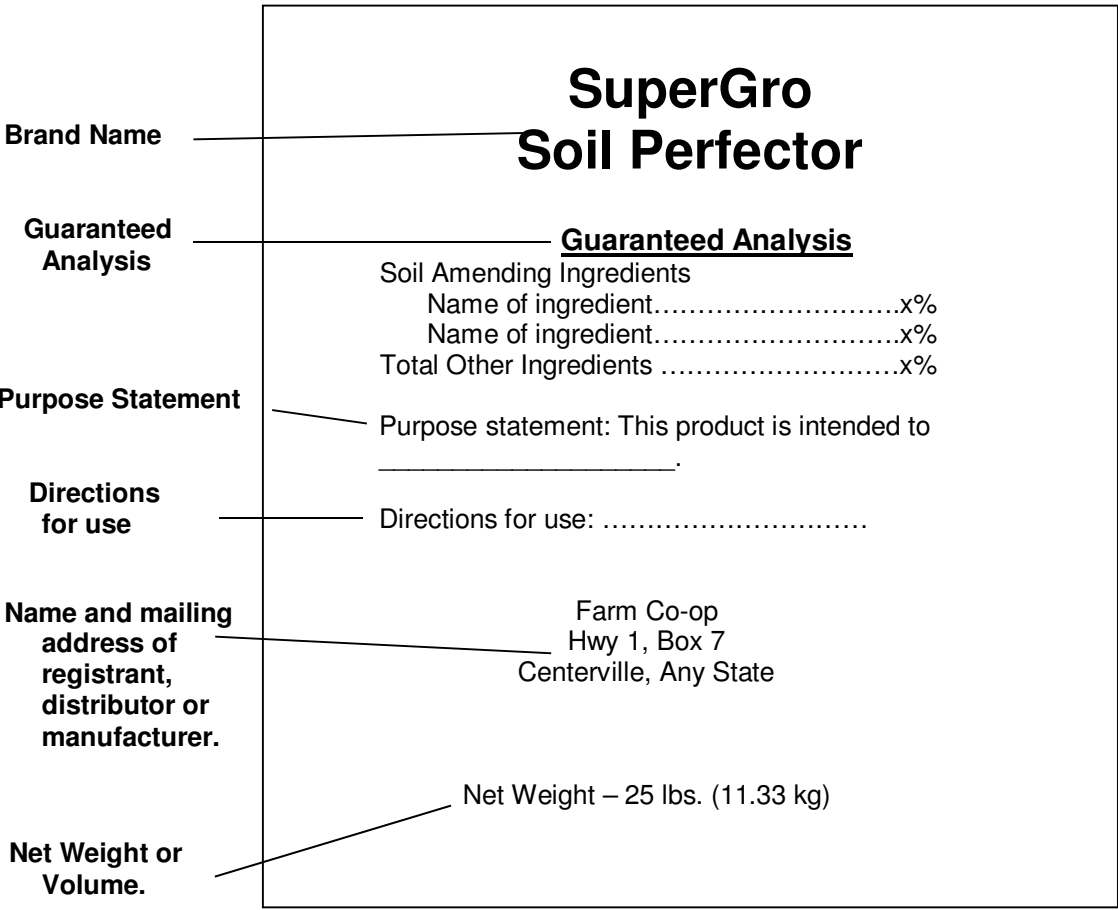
Brand Name

Guaranteed Analysis

Purpose Statement

Directions for use

Name and mailing address of registrant, distributor or manufacturer.

Net Weight or Volume.

SuperGro
Soil Perfector

Guaranteed Analysis
Soil Amending Ingredients
Name of ingredient……………………….x%
Name of ingredient……………………….x%
Total Other Ingredients ………………………x%

Purpose statement: This product is intended to ___________________.

Directions for use: …………………………

Farm Co-op
Hwy 1, Box 7
Centerville, Any State

Net Weight – 25 lbs. (11.33 kg)